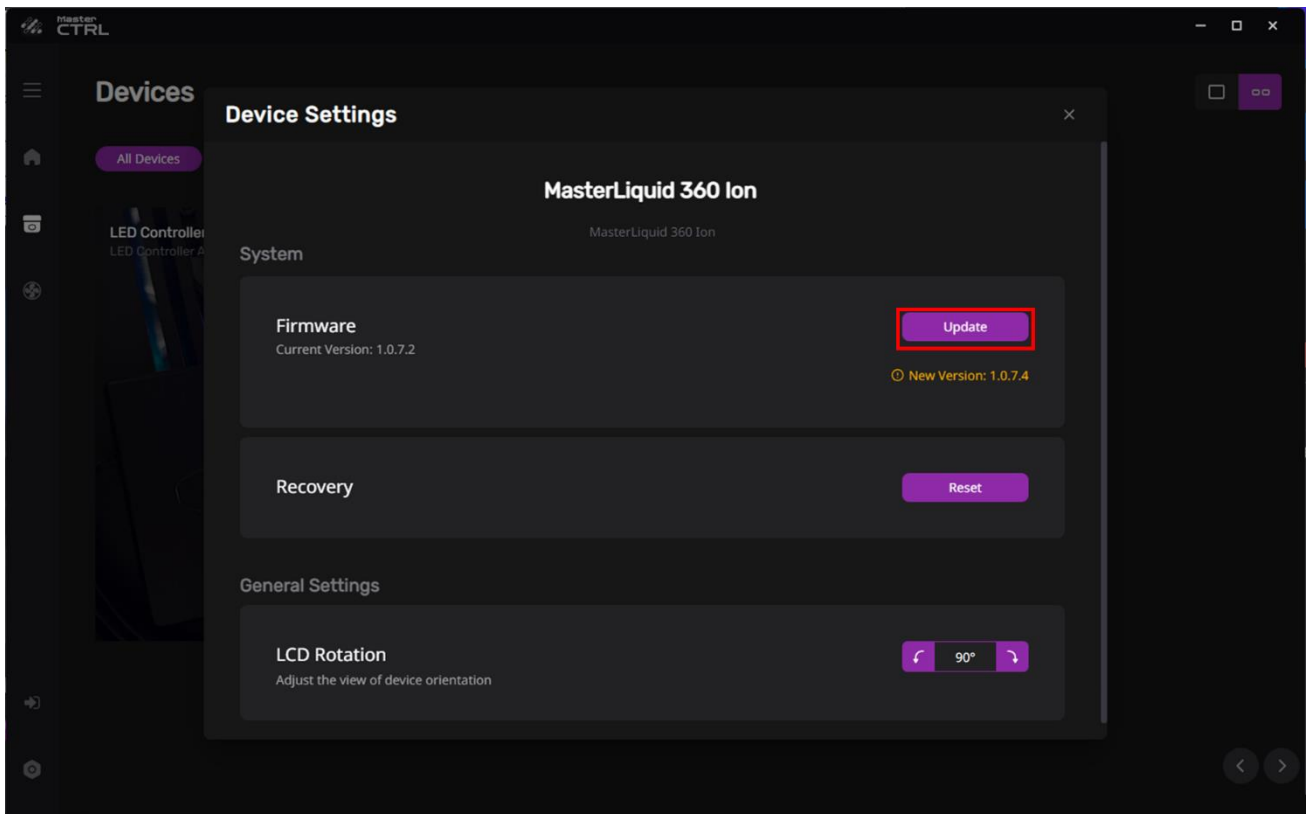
Master CTRL

Devices

All Devices

LED Controller
LED Controller A

Device Settings

×

MasterLiquid 360 Ion

MasterLiquid 360 Ion

System

Firmware
Current Version: 1.0.7.2

Update

New Version: 1.0.7.4

Recovery

Reset

General Settings

LCD Rotation
Adjust the view of device orientation

90°